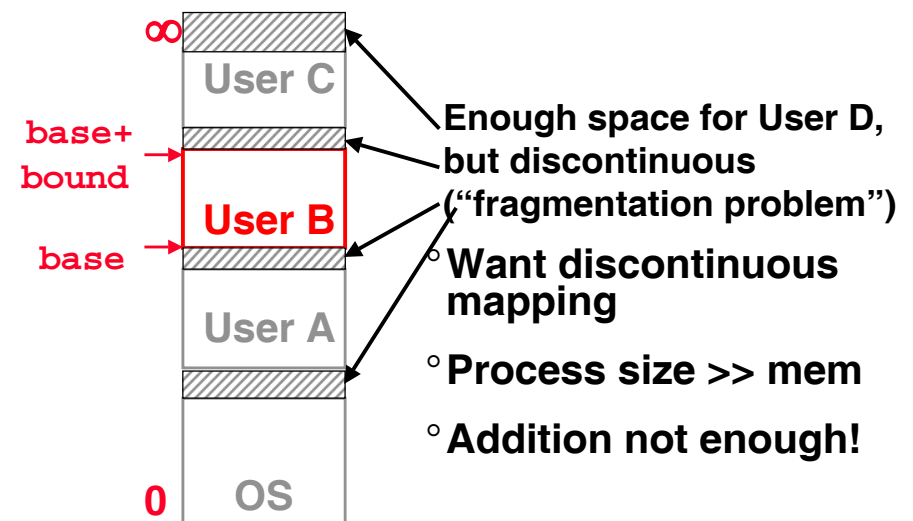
$\infty$

User C

base+ bound

User B

base

User A

0

OS

Enough space for User D, but discontinuous ("fragmentation problem")

° Want discontinuous mapping

° Process size >> mem

° Addition not enough!